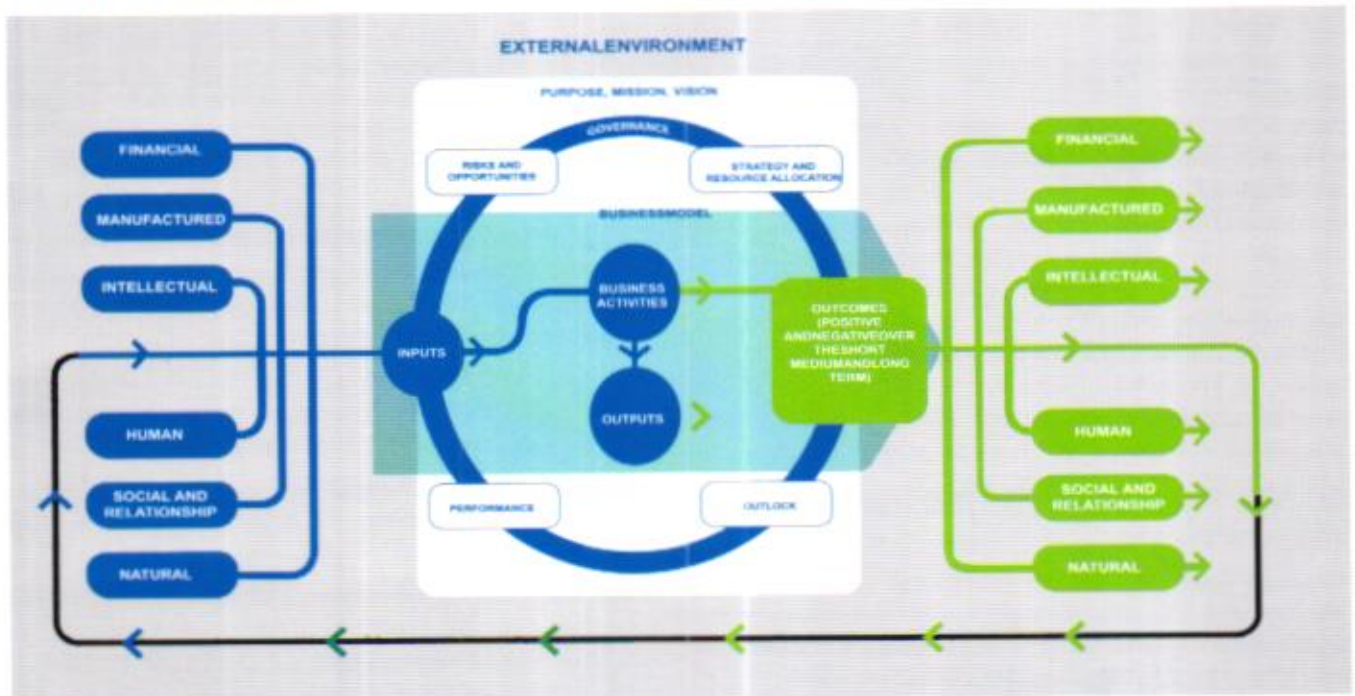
EXTERNALENVIRONMENT

PURPOSE, MISSION, VISION

GOVERNANCE

RISKS AND OPPORTUNITIES

STRATEGY AND RESOURCE ALLOCATION

BUSINESSMODEL

FINANCIAL

MANUFACTURED

INTELLECTUAL

HUMAN

SOCIAL AND RELATIONSHIP

NATURAL

INPUTS

BUSINESS ACTIVITIES

OUTPUTS

OUTCOMES (POSITIVE ANDNEGATIVEOVER THESHORT MEDIUMANDLONG TERM)

PERFORMANCE

OUTLOOK

FINANCIAL

MANUFACTURED

INTELLECTUAL

HUMAN

SOCIAL AND RELATIONSHIP

NATURAL